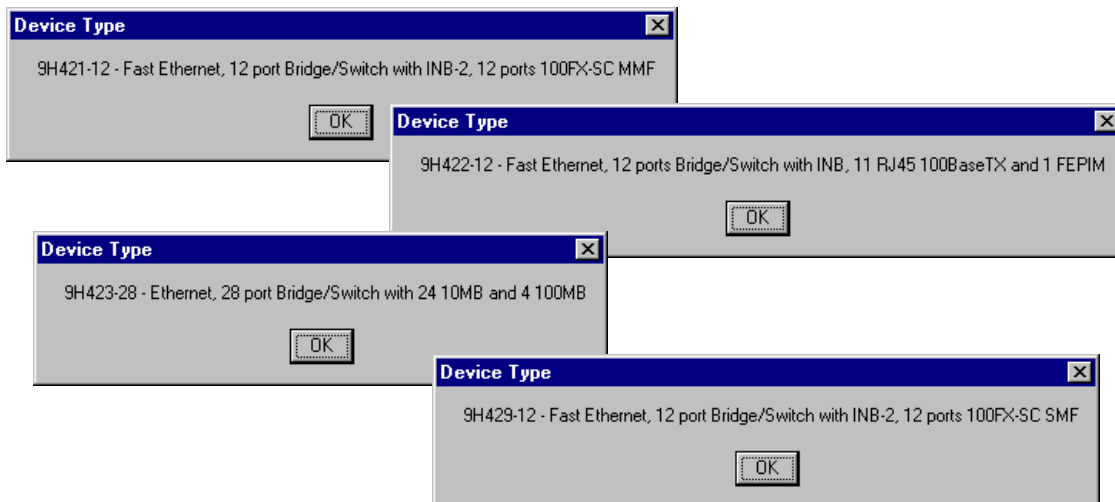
Device Type

9H421-12 - Fast Ethernet, 12 port Bridge/Switch with INB-2, 12 ports 100FX-SC MMF

OK

Device Type

9H422-12 - Fast Ethernet, 12 ports Bridge/Switch with INB, 11 RJ45 100BaseTX and 1 FEPIM

OK

Device Type

9H423-28 - Ethernet, 28 port Bridge/Switch with 24 10MB and 4 100MB

OK

Device Type

9H429-12 - Fast Ethernet, 12 port Bridge/Switch with INB-2, 12 ports 100FX-SC SMF

OK